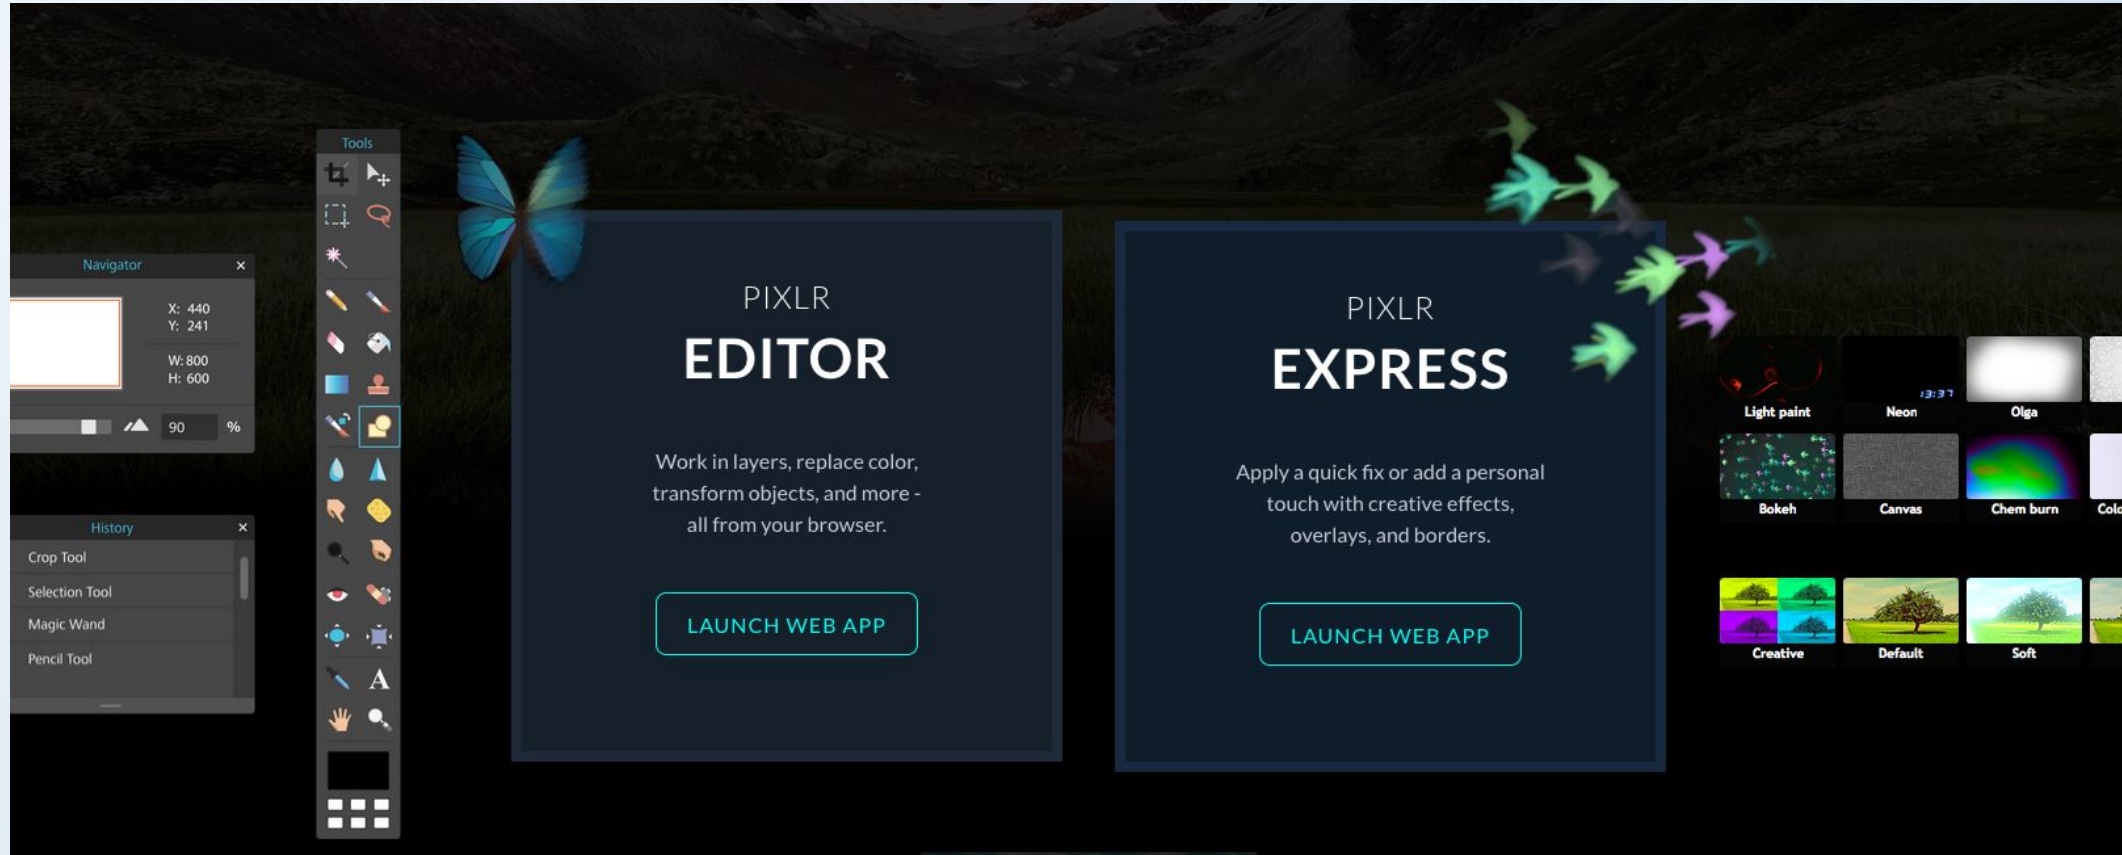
Navigator ×

X: 440
Y: 241

W: 800
H: 600

90 %

History ×

Crop Tool

Selection Tool

Magic Wand

Pencil Tool

Tools

A

PIXLR
EDITOR

Work in layers, replace color, transform objects, and more - all from your browser.

LAUNCH WEB APP

PIXLR
EXPRESS

Apply a quick fix or add a personal touch with creative effects, overlays, and borders.

LAUNCH WEB APP

Light paint
Neon
Olga
Bokeh
Canvas
Chem burn
Colo
Creative
Default
Soft